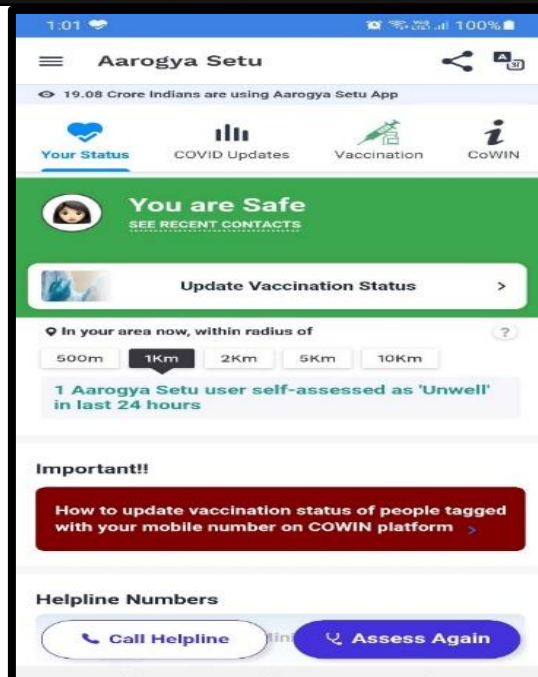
1:01

100%

Aarogya Setu

19.08 Crore Indians are using Aarogya Setu App

Your Status
COVID Updates
Vaccination
CoWIN

You are Safe
SEE RECENT CONTACTS

Update Vaccination Status >

In your area now, within radius of

?

500m
1Km
2Km
5Km
10Km

1 Aarogya Setu user self-assessed as 'Unwell' in last 24 hours

Important!!

How to update vaccination status of people tagged with your mobile number on COWIN platform >

Helpline Numbers

Call Helpline
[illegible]
Assess Again